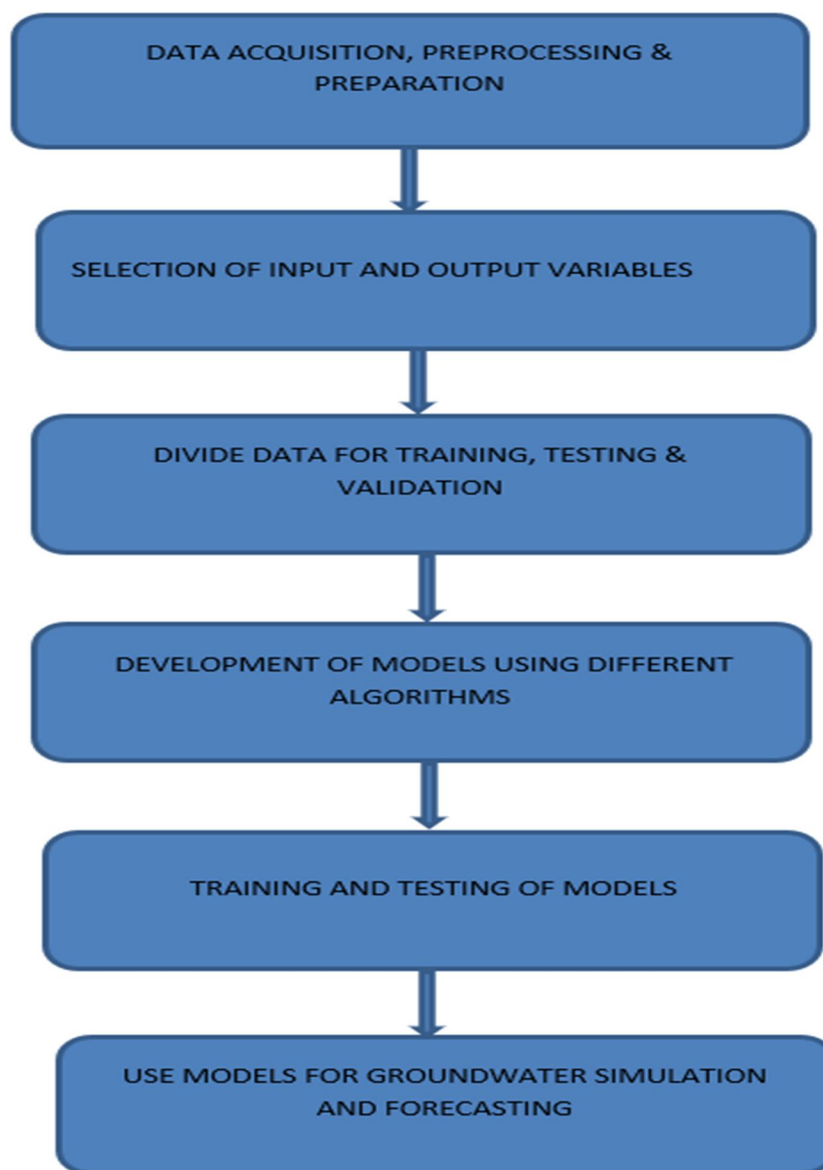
DATA ACQUISITION, PREPROCESSING & PREPARATION

SELECTION OF INPUT AND OUTPUT VARIABLES

DIVIDE DATA FOR TRAINING, TESTING & VALIDATION

DEVELOPMENT OF MODELS USING DIFFERENT ALGORITHMS

TRAINING AND TESTING OF MODELS

USE MODELS FOR GROUNDWATER SIMULATION AND FORECASTING